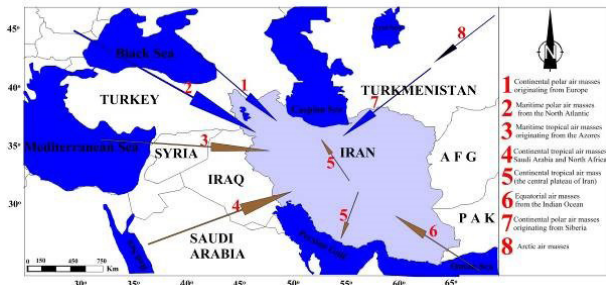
45°
40°
35°
30°
Black Sea
TURKEY
Mediterranean Sea
SYRIA
IRAQ
SAUDI ARABIA
Red Sea
IRAN
TURKMENISTAN
Caspian Sea
AFG
PAK
Persian Gulf
Oman Sea
Aral Sea
N
1 2 3 4 5 5 5 6 7 7 8
0 150 300 450 750 Km
30° 35° 40° 45° 50° 55° 60° 65°

1 Continental polar air masses originating from Europe
2 Maritime polar air masses from the North Atlantic
3 Maritime tropical air masses originating from the Azores
4 Continental tropical air masses Saudi Arabia and North Africa
5 Continental tropical air mass (the central plateau of Iran)
6 Equatorial air masses from the Indian Ocean
7 Continental polar air masses originating from Siberia
8 Arctic air masses